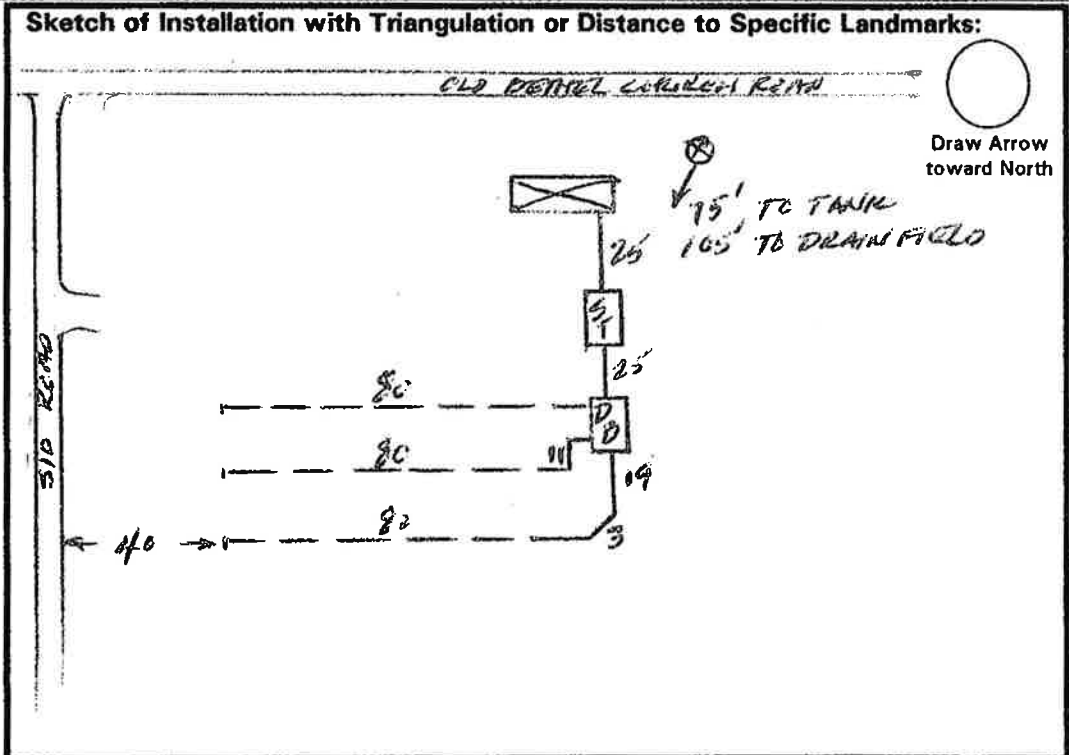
Sketch of Installation with Triangulation or Distance to Specific Landmarks:

OLD BETHEL CHURCH ROAD

Draw Arrow toward North

75' TO TANK
105' TO DRAIN FIELD

25

ST

25

80

DB

80

11

19

40

80

3

510 ROAD